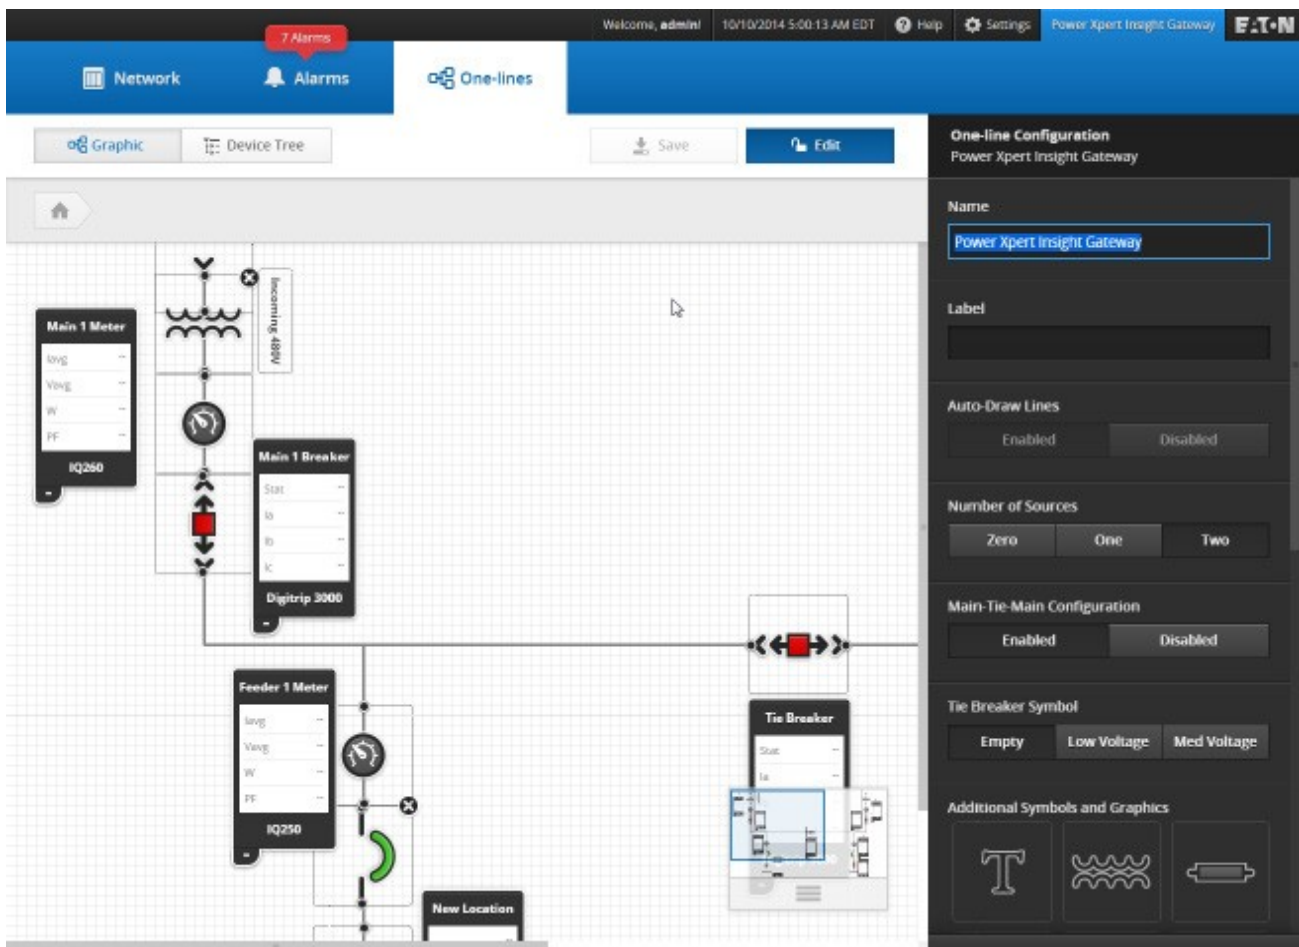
Welcome, admin! 10/10/2014 5:00:13 AM EDT Help Settings Power Xpert Insight Gateway E:T·N

7 Alarms

Network Alarms One-lines

Graphic Device Tree Save Edit

One-line Configuration
Power Xpert Insight Gateway

Incoming 480V

Main 1 Meter
Iavg --
Vavg --
W --
PF --
IQ260

Main 1 Breaker
Stat --
Ia --
Ib --
Ic --
Digitrip 3000

Feeder 1 Meter
Iavg --
Vavg --
W --
PF --
IQ250

Tie Breaker
Stat --
Ia --

New Location

Name
Power Xpert Insight Gateway

Label

Auto-Draw Lines
Enabled Disabled

Number of Sources
Zero One Two

Main-Tie-Main Configuration
Enabled Disabled

Tie Breaker Symbol
Empty Low Voltage Med Voltage

Additional Symbols and Graphics